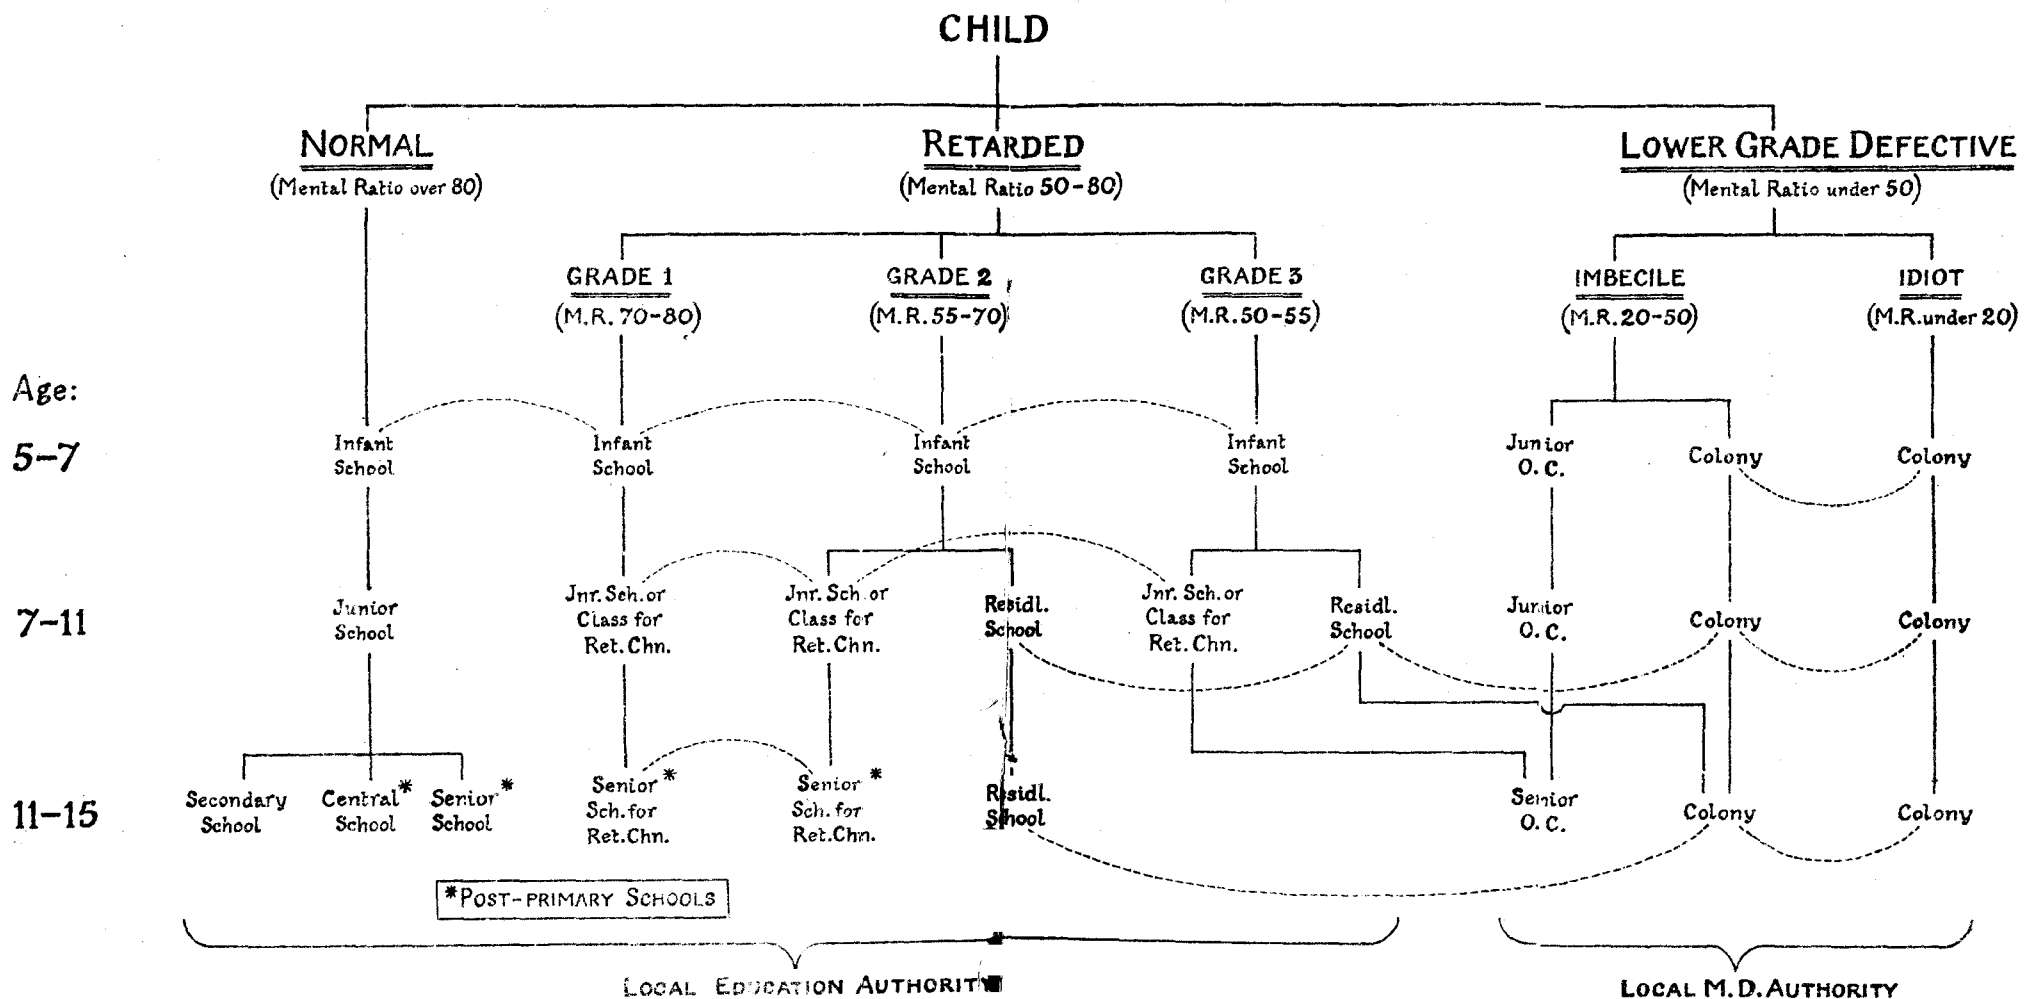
CHILD

NORMAL
(Mental Ratio over 80)

RETARDED
(Mental Ratio 50-80)

LOWER GRADE DEFECTIVE
(Mental Ratio under 50)

GRADE 1
(M.R. 70-80)

GRADE 2
(M.R. 55-70)

GRADE 3
(M.R. 50-55)

IMBECILE
(M.R. 20-50)

IDIOT
(M.R. under 20)

Age:

5–7

Infant School

Infant School

Infant School

Infant School

Junior O. C.

Colony

Colony

7–11

Junior School

Jnr. Sch. or Class for Ret. Chn.

Jnr. Sch. or Class for Ret. Chn.

Residl. School

Jnr. Sch. or Class for Ret. Chn.

Residl. School

Junior O. C.

Colony

Colony

11–15

Secondary School

Central* School

Senior* School

Senior* Sch. for Ret. Chn.

Senior* Sch. for Ret. Chn.

Residl. School

Senior O. C.

Colony

Colony

*POST-PRIMARY SCHOOLS

LOCAL EDUCATION AUTHORITY

LOCAL M. D. AUTHORITY